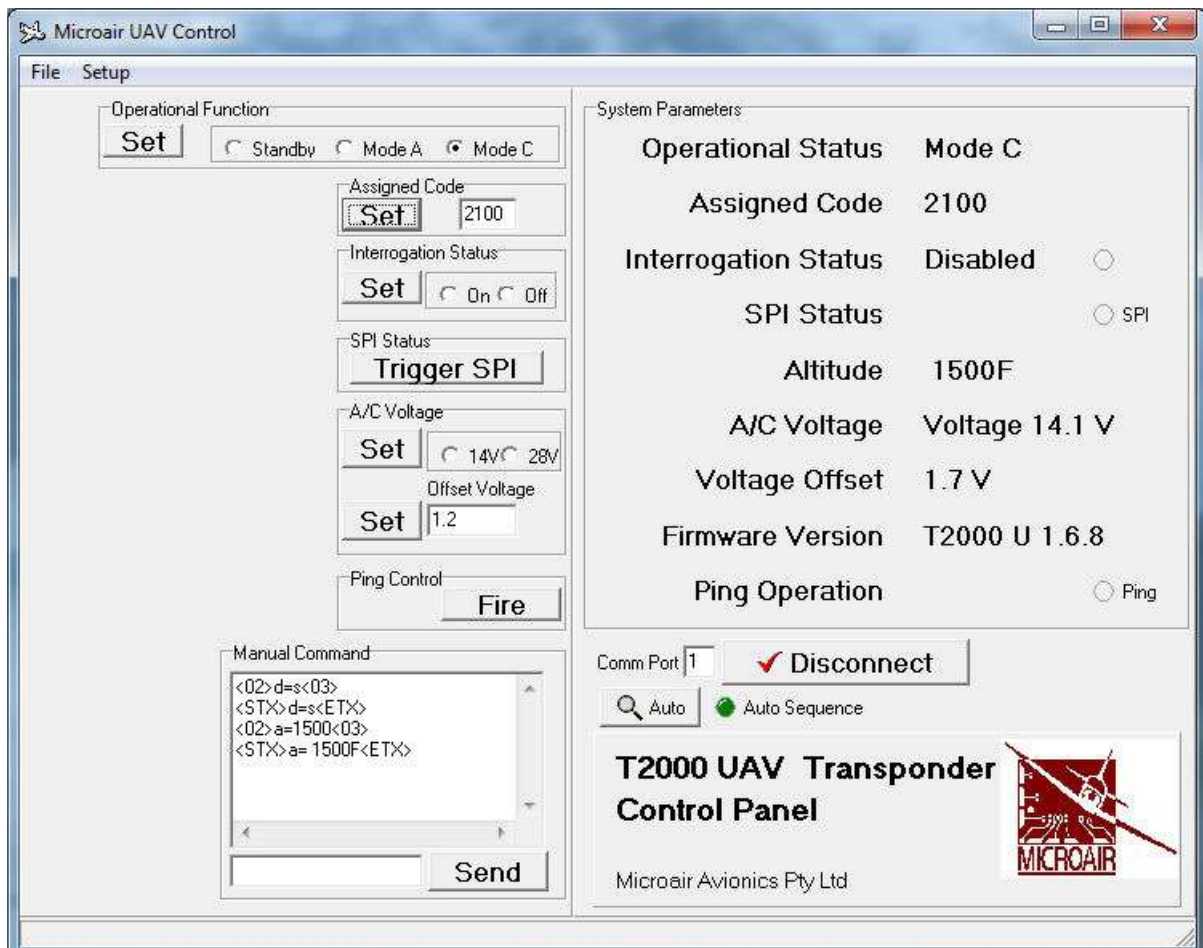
Microair UAV Control

File Setup

Operational Function
Set
Standby Mode A Mode C

Assigned Code
Set 2100

Interrogation Status
Set On Off

SPI Status
Trigger SPI

A/C Voltage
Set 14V 28V
Offset Voltage
Set 1.2

Ping Control
Fire

Manual Command
<02>d=s<03>
<STX>d=s<ETX>
<02>a=1500<03>
<STX>a= 1500F<ETX>

Send

System Parameters

| | | |
|---|---|---|
| Operational Status | Mode C | |
| Assigned Code | 2100 | |
| Interrogation Status | Disabled | |
| SPI Status | | SPI |
| Altitude | 1500F | |
| A/C Voltage | Voltage 14.1 V | |
| Voltage Offset | 1.7 V | |
| Firmware Version | T2000 U 1.6.8 | |
| Ping Operation | | Ping |

Comm Port 1 Disconnect
Auto Auto Sequence

T2000 UAV Transponder Control Panel

MICROAIR

Microair Avionics Pty Ltd